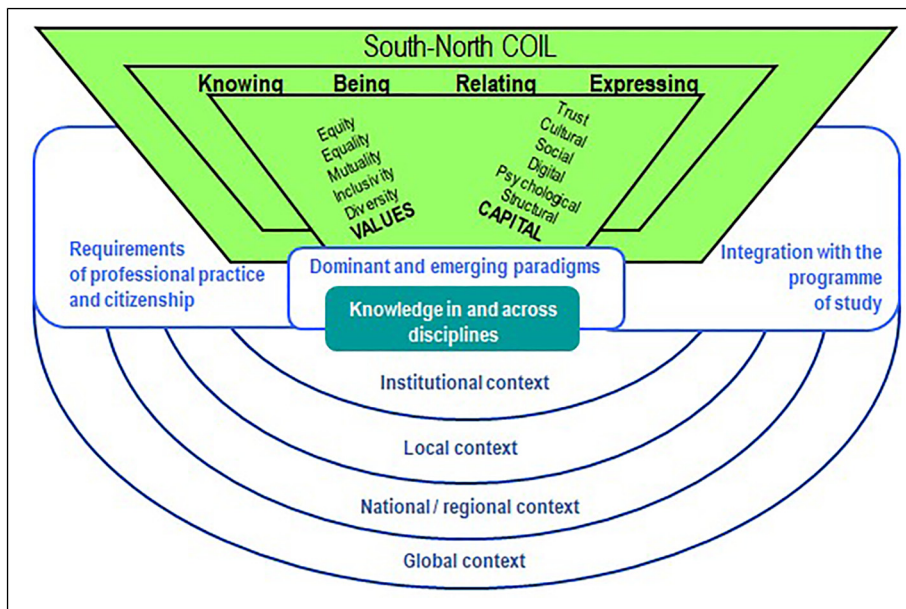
South-North COIL

Knowing Being Relating Expressing

Equity
Equality
Mutuality
Inclusivity
Diversity
VALUES

Trust
Cultural
Social
Digital
Psychological
Structural
CAPITAL

Requirements of professional practice and citizenship

Dominant and emerging paradigms

Knowledge in and across disciplines

Integration with the programme of study

Institutional context

Local context

National / regional context

Global context